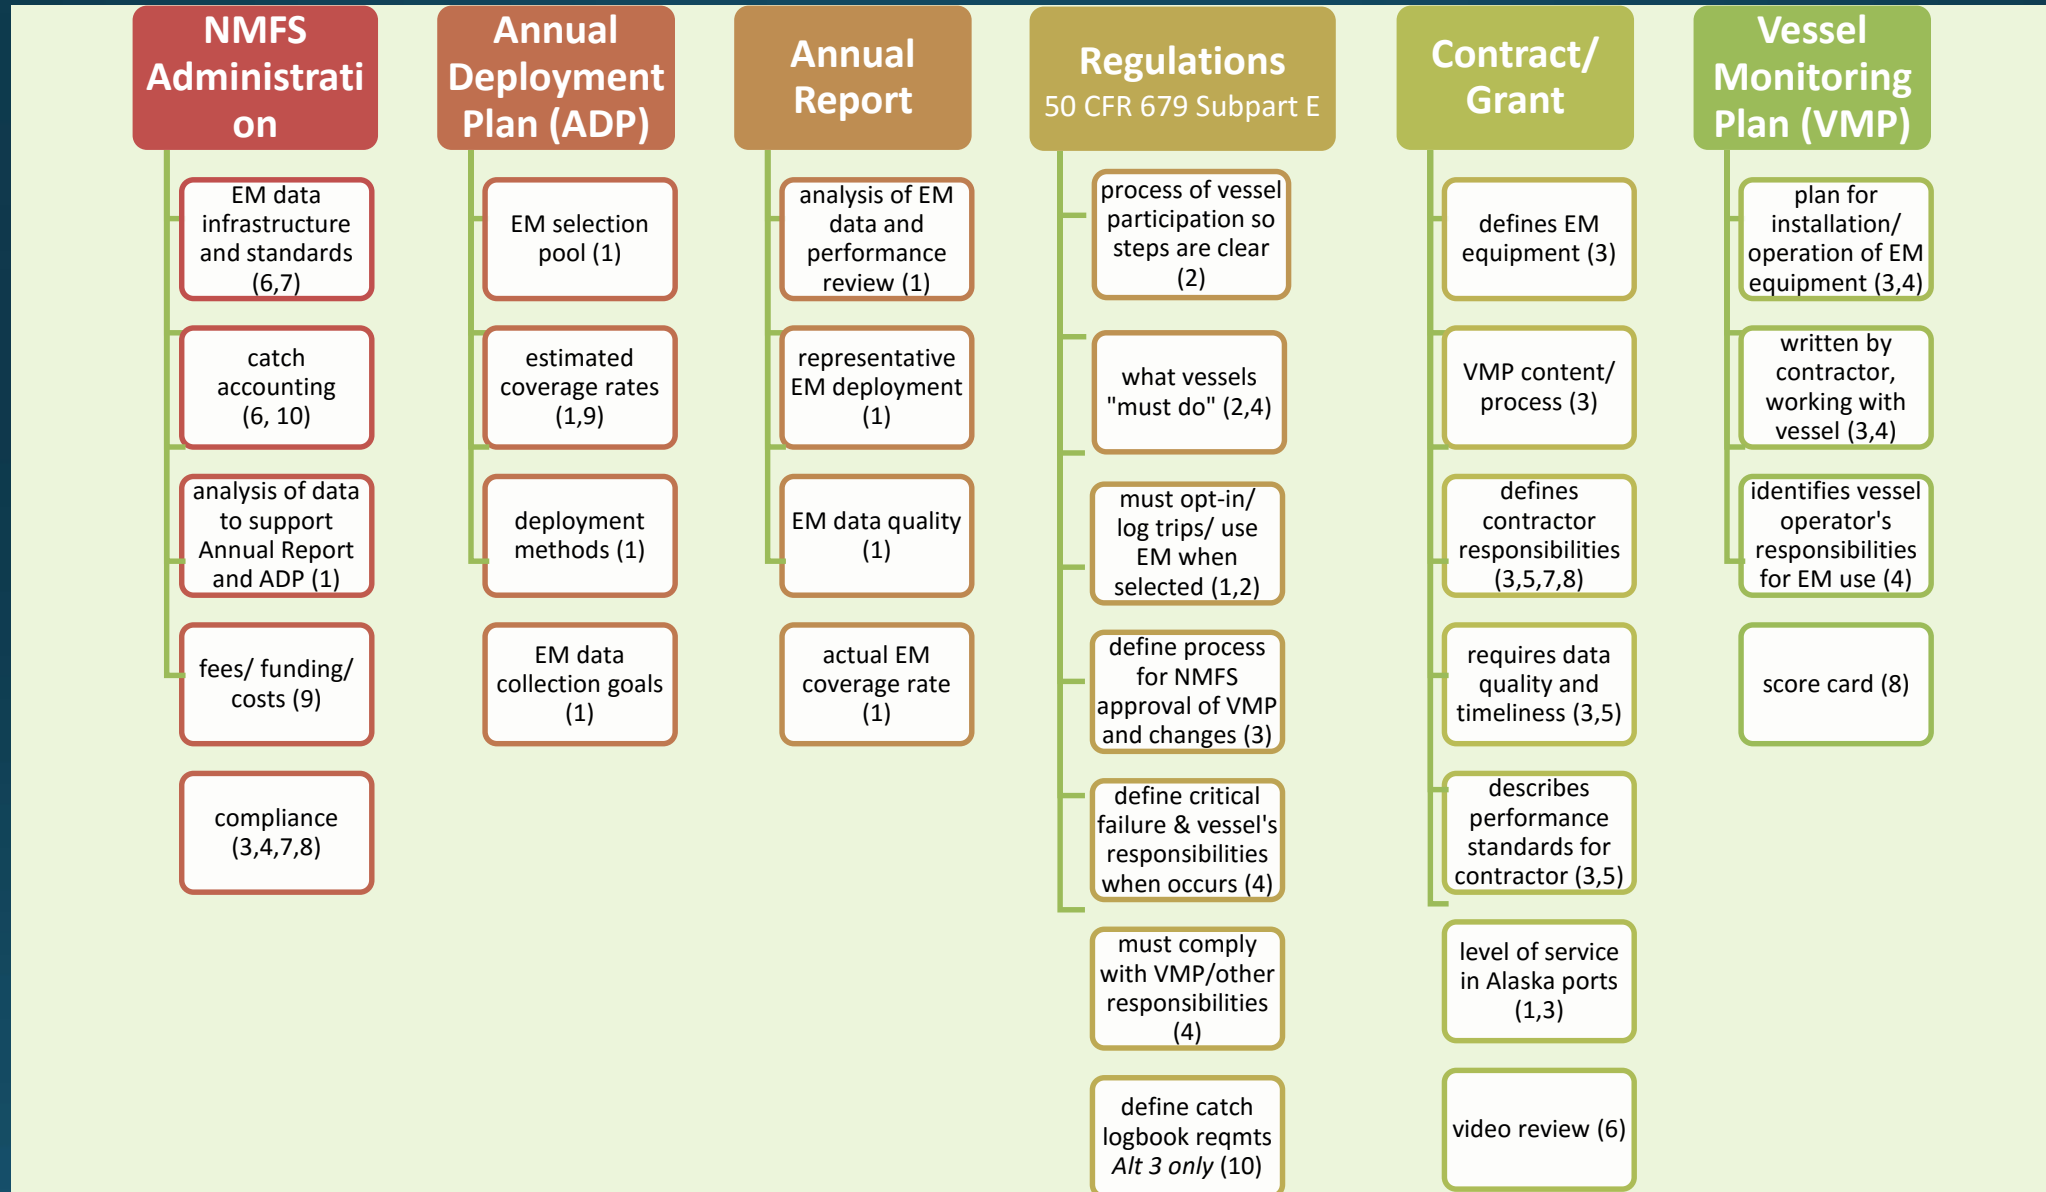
NMFS Administration

EM data infrastructure and standards (6,7)

catch accounting (6, 10)

analysis of data to support Annual Report and ADP (1)

fees/ funding/ costs (9)

compliance (3,4,7,8)

Annual Deployment Plan (ADP)

EM selection pool (1)

estimated coverage rates (1,9)

deployment methods (1)

EM data collection goals (1)

Annual Report

analysis of EM data and performance review (1)

representative EM deployment (1)

EM data quality (1)

actual EM coverage rate (1)

Regulations
50 CFR 679 Subpart E

process of vessel participation so steps are clear (2)

what vessels "must do" (2,4)

must opt-in/ log trips/ use EM when selected (1,2)

define process for NMFS approval of VMP and changes (3)

define critical failure & vessel's responsibilities when occurs (4)

must comply with VMP/other responsibilities (4)

define catch logbook reqmts *Alt 3 only* (10)

Contract/ Grant

defines EM equipment (3)

VMP content/ process (3)

defines contractor responsibilities (3,5,7,8)

requires data quality and timeliness (3,5)

describes performance standards for contractor (3,5)

level of service in Alaska ports (1,3)

video review (6)

Vessel Monitoring Plan (VMP)

plan for installation/ operation of EM equipment (3,4)

written by contractor, working with vessel (3,4)

identifies vessel operator's responsibilities for EM use (4)

score card (8)